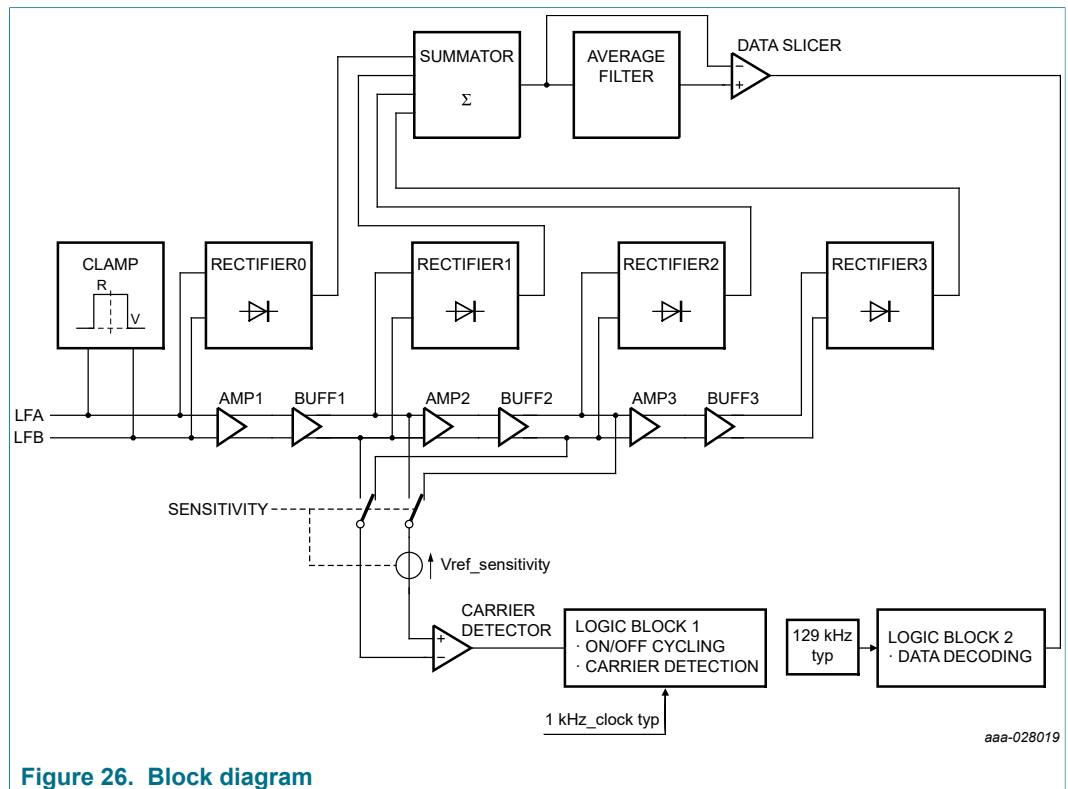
SUMMATOR
Σ
AVERAGE FILTER
DATA SLICER
−
+
CLAMP
R
V
RECTIFIER0
RECTIFIER1
RECTIFIER2
RECTIFIER3
LFA
LFB
AMP1
BUFF1
AMP2
BUFF2
AMP3
BUFF3
SENSITIVITY
Vref_sensitivity
CARRIER DETECTOR
+
−
LOGIC BLOCK 1
· ON/OFF CYCLING
· CARRIER DETECTION
1 kHz_clock typ
129 kHz typ
LOGIC BLOCK 2
· DATA DECODING
aaa-028019

Figure 26. Block diagram